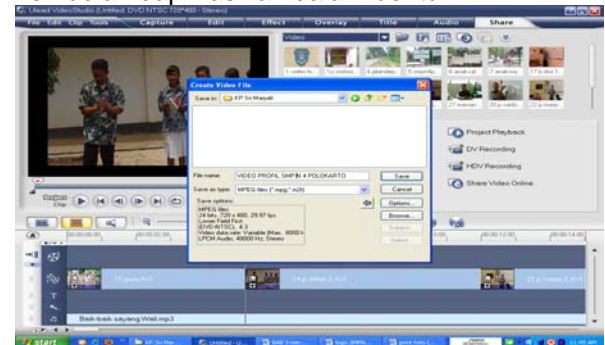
Ulead VideoStudio (Untitled, DVD-NTSC 720*480 - Stereo)

File Edit Clip Tools

Capture Edit Effect Overlay Title Audio Share

Video

Create Video File

Save in: KP Sri Masyati

File name: VIDEO PROFIL SMPN 4 POLOKARTO

Save as type: MPEG files (*.mpg;*.m2t)

Save

Cancel

Options...

Browse...

Subject...

Select...

Save options:
MPEG files
24 bits, 720 x 480, 29.97 fps
Lower Field First
(DVD-NTSC), 4:3
Video data rate: Variable (Max. 8000 k
LPCM Audio, 48000 Hz, Stereo

Project Playback

DV Recording

HDV Recording

Share Video Online

Baik-baik sayang Wali.mp3

start